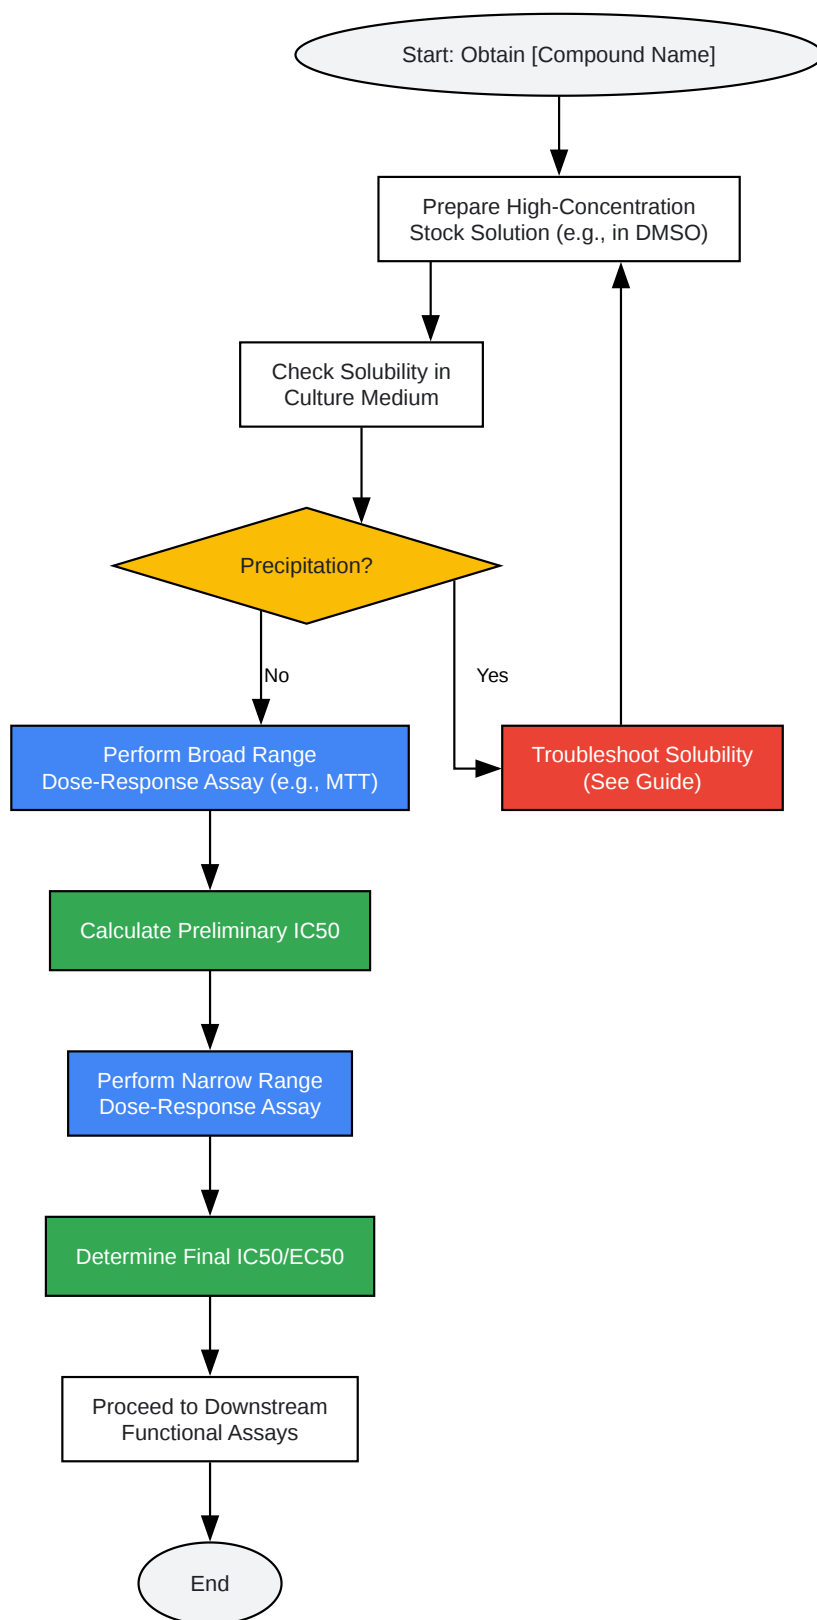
Start: Obtain [Compound Name]

Prepare High-Concentration Stock Solution (e.g., in DMSO)

Check Solubility in Culture Medium

Precipitation?

No

Yes

Perform Broad Range Dose-Response Assay (e.g., MTT)

Troubleshoot Solubility (See Guide)

Calculate Preliminary IC50

Perform Narrow Range Dose-Response Assay

Determine Final IC50/EC50

Proceed to Downstream Functional Assays

End